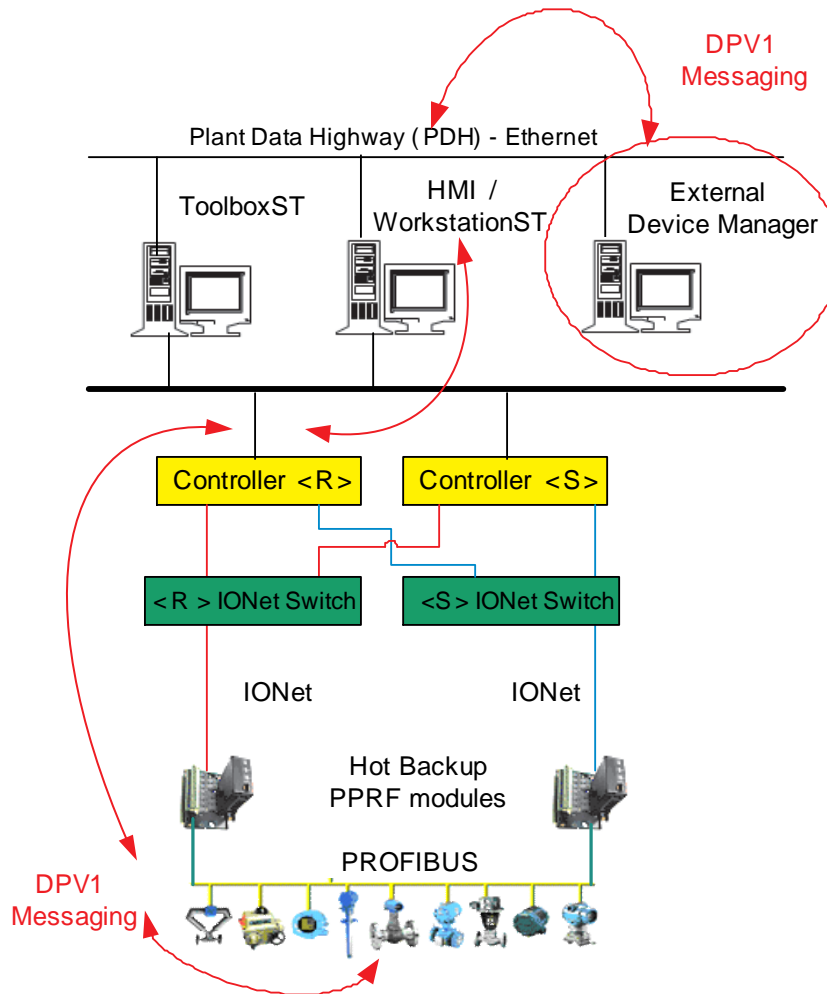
DPV1
Messaging

Plant Data Highway ( PDH) - Ethernet

ToolboxST

HMI /
WorkstationST

External
Device Manager

Controller <R>

Controller <S>

<R > IONet Switch

<S> IONet Switch

IONet

IONet

Hot Backup
PPRF modules

PROFIBUS

DPV1
Messaging